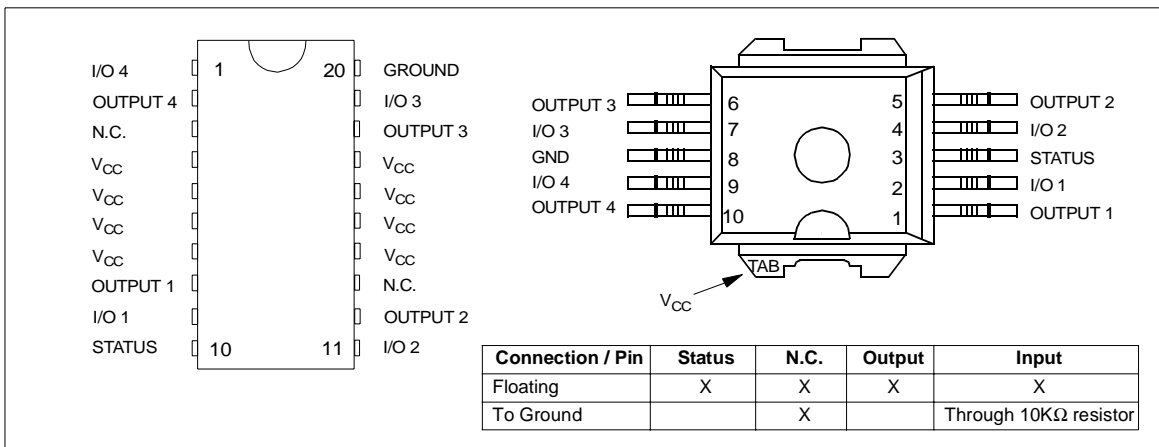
I/O 4 1 20 GROUND
OUTPUT 4 I/O 3
N.C. OUTPUT 3
$V_{CC}$ $V_{CC}$
$V_{CC}$ $V_{CC}$
$V_{CC}$ $V_{CC}$
$V_{CC}$ $V_{CC}$
OUTPUT 1 N.C.
I/O 1 OUTPUT 2
STATUS 10 11 I/O 2

OUTPUT 3 6
I/O 3 7
GND 8
I/O 4 9
OUTPUT 4 10

5 OUTPUT 2
4 I/O 2
3 STATUS
2 I/O 1
1 OUTPUT 1

TAB
$V_{CC}$

| Connection / Pin | Status | N.C. | Output | Input |
|---|---|---|---|---|
| Floating | X | X | X | X |
| To Ground | | X | | Through 10KΩ resistor |